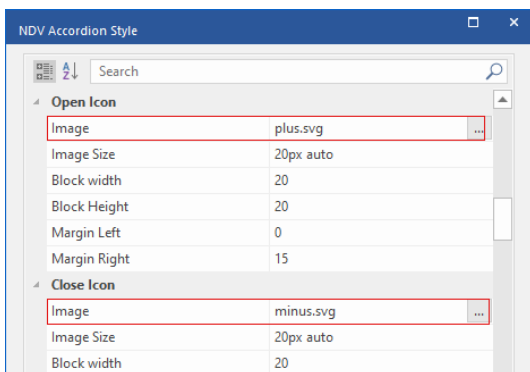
NDV Accordion Style

Search

Open Icon

| | |
|---|---|
| Image | plus.svg ... |
| Image Size | 20px auto |
| Block width | 20 |
| Block Height | 20 |
| Margin Left | 0 |
| Margin Right | 15 |

Close Icon

| | |
|---|---|
| Image | minus.svg ... |
| Image Size | 20px auto |
| Block width | 20 |